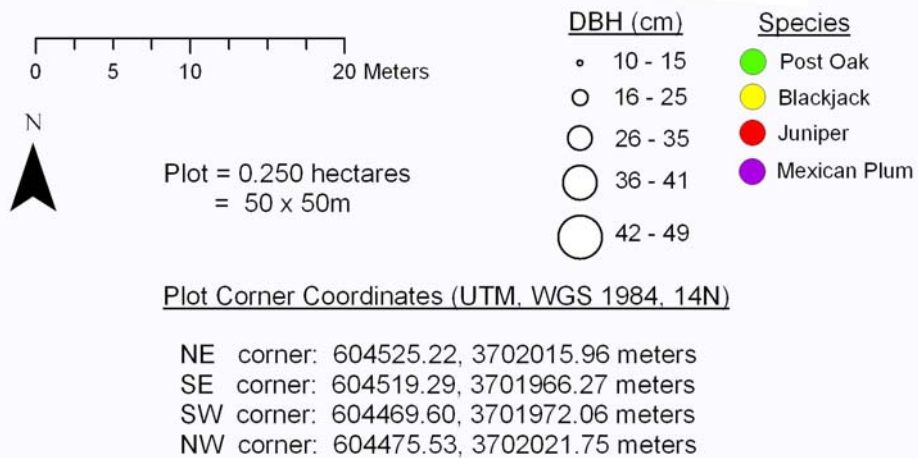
0 5 10 20 Meters

N

Plot = 0.250 hectares
= 50 x 50m

DBH (cm)
10 - 15
16 - 25
26 - 35
36 - 41
42 - 49

Species
Post Oak
Blackjack
Juniper
Mexican Plum

Plot Corner Coordinates (UTM, WGS 1984, 14N)

NE corner: 604525.22, 3702015.96 meters
SE corner: 604519.29, 3701966.27 meters
SW corner: 604469.60, 3701972.06 meters
NW corner: 604475.53, 3702021.75 meters